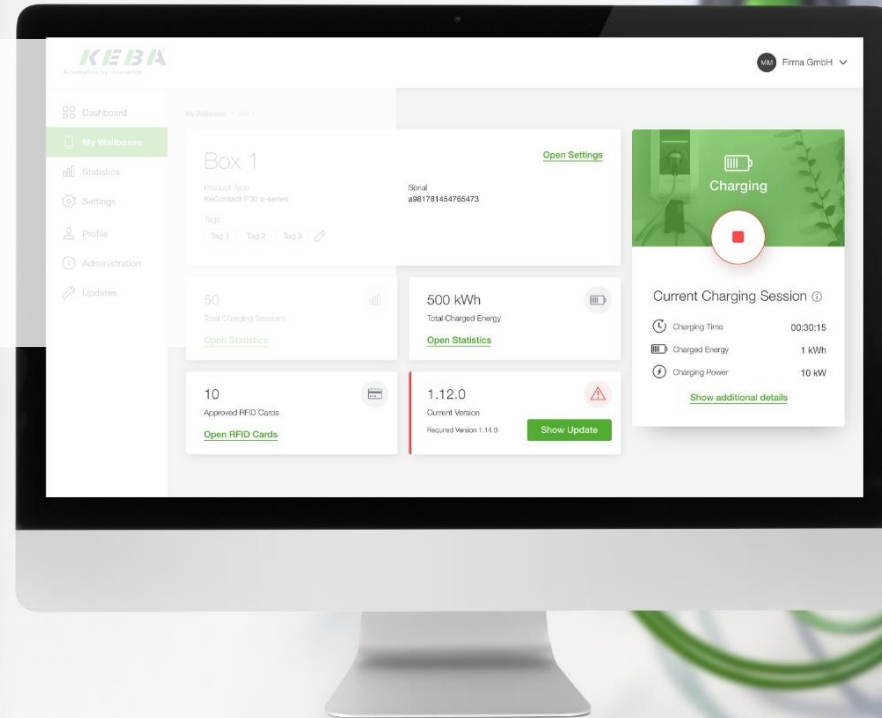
KEBA
Automation by innovation.

MM Firma GmbH

Dashboard
My Wallboxes
Statistics
Settings
Profile
Administration
Updates

My Wallboxes > Box 1

Box 1
Open Settings
Product Type
KeContact P30 x-series
Serial
a981781454765473
Tags
Tag 1 Tag 2 Tag 3

50
Total Charging Sessions
Open Statistics

500 kWh
Total Charged Energy
Open Statistics

10
Approved RFID Cards
Open RFID Cards

1.12.0
Current Version
Required Version 1.14.0
Show Update

Charging

Current Charging Session
Charging Time 00:30:15
Charged Energy 1 kWh
Charging Power 10 kW
Show additional details